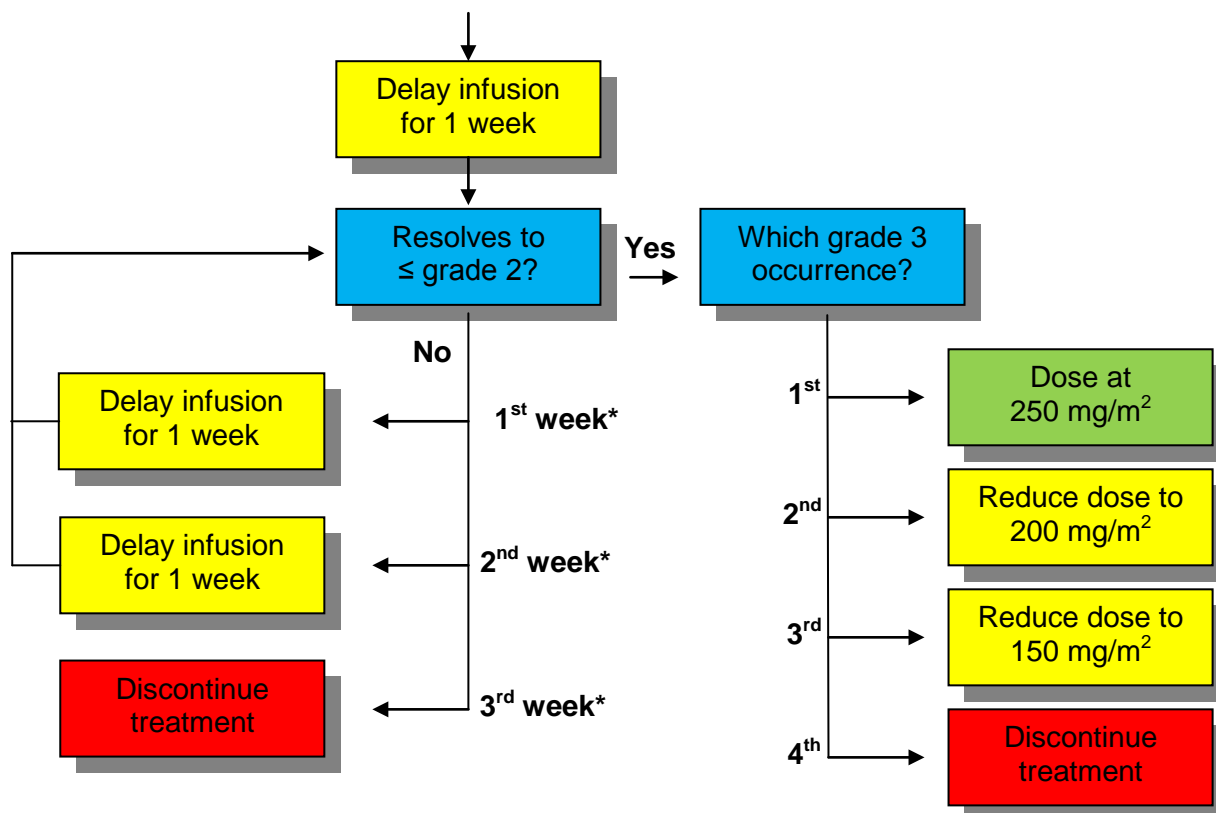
Delay infusion for 1 week

Resolves to ≤ grade 2?

Yes

Which grade 3 occurrence?

No

Delay infusion for 1 week

$1^{st}$ week*

Delay infusion for 1 week

$2^{nd}$ week*

Discontinue treatment

$3^{rd}$ week*

$1^{st}$

Dose at 250 mg/$m^2$

$2^{nd}$

Reduce dose to 200 mg/$m^2$

$3^{rd}$

Reduce dose to 150 mg/$m^2$

$4^{th}$

Discontinue treatment